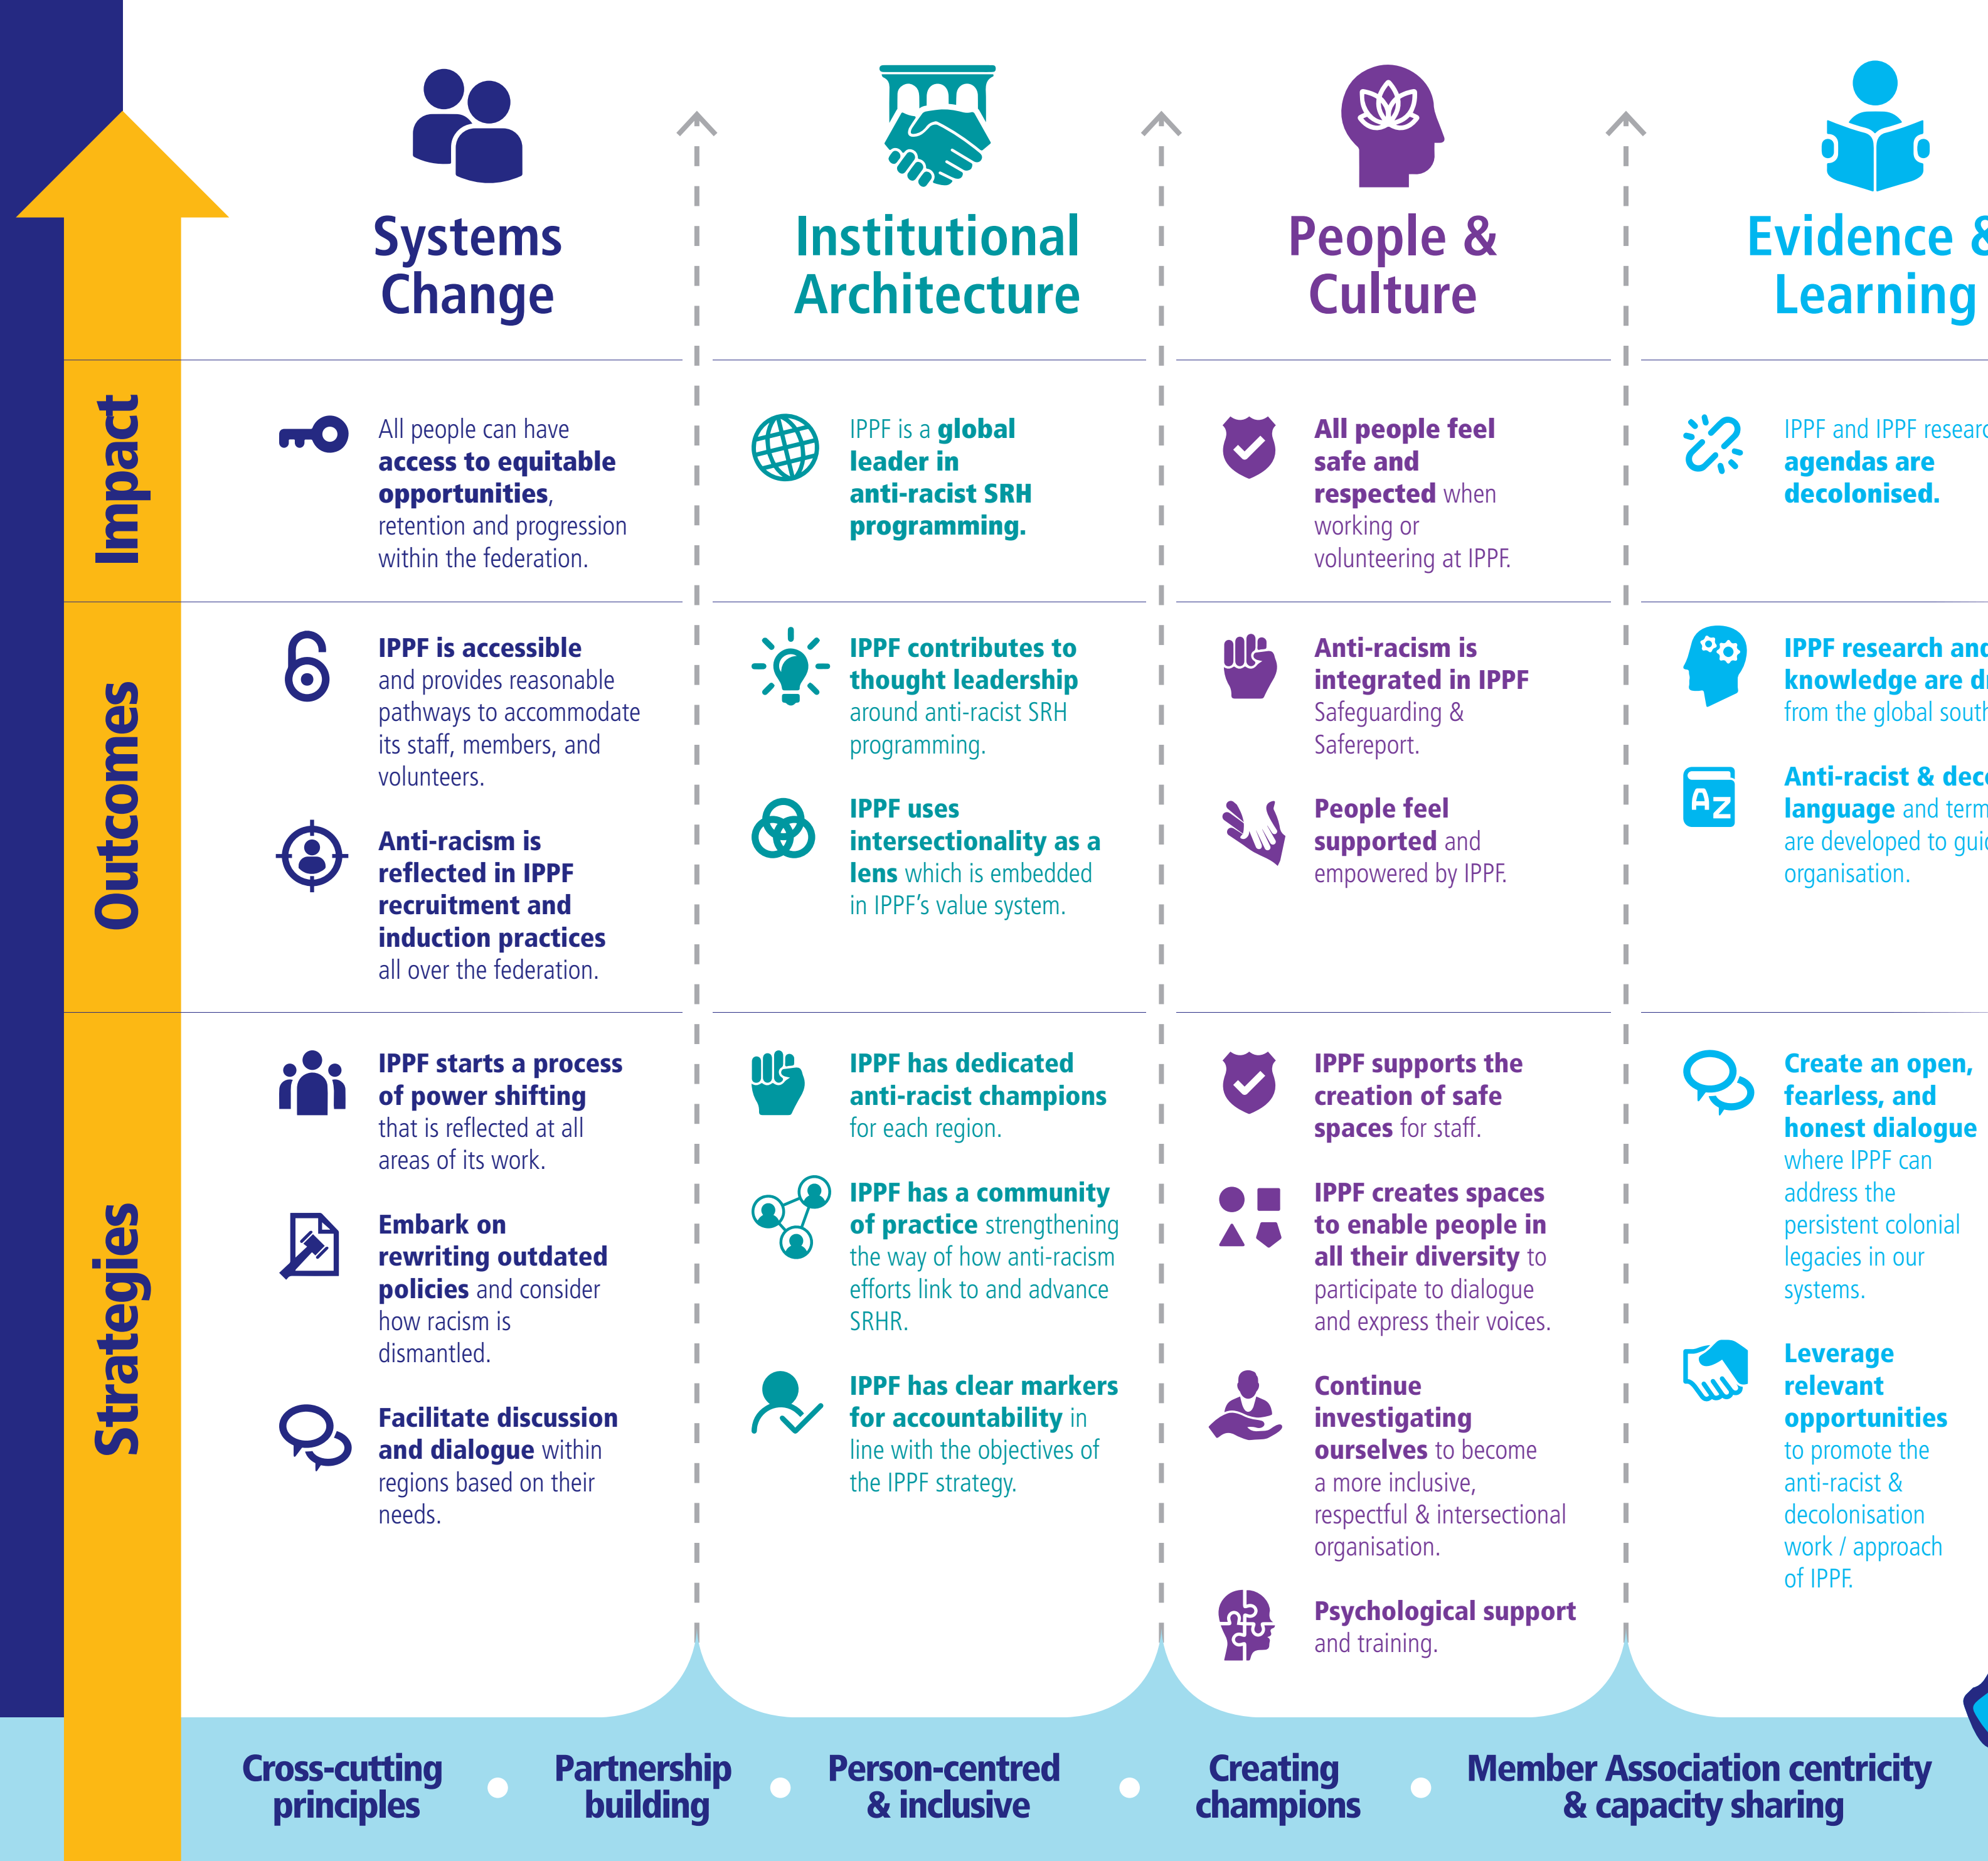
Impact

Outcomes

Strategies

Systems Change

Institutional Architecture

People & Culture

Evidence & Learning

All people can have access to equitable opportunities, retention and progression within the federation.

IPPF is a global leader in anti-racist SRH programming.

All people feel safe and respected when working or volunteering at IPPF.

IPPF and IPPF researc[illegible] agendas are decolonised.

IPPF is accessible and provides reasonable pathways to accommodate its staff, members, and volunteers.

Anti-racism is reflected in IPPF recruitment and induction practices all over the federation.

IPPF contributes to thought leadership around anti-racist SRH programming.

IPPF uses intersectionality as a lens which is embedded in IPPF's value system.

Anti-racism is integrated in IPPF Safeguarding & Safereport.

People feel supported and empowered by IPPF.

IPPF research and knowledge are d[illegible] from the global south

Anti-racist & dec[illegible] language and term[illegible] are developed to gui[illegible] organisation.

IPPF starts a process of power shifting that is reflected at all areas of its work.

Embark on rewriting outdated policies and consider how racism is dismantled.

Facilitate discussion and dialogue within regions based on their needs.

IPPF has dedicated anti-racist champions for each region.

IPPF has a community of practice strengthening the way of how anti-racism efforts link to and advance SRHR.

IPPF has clear markers for accountability in line with the objectives of the IPPF strategy.

IPPF supports the creation of safe spaces for staff.

IPPF creates spaces to enable people in all their diversity to participate to dialogue and express their voices.

Continue investigating ourselves to become a more inclusive, respectful & intersectional organisation.

Psychological support and training.

Create an open, fearless, and honest dialogue where IPPF can address the persistent colonial legacies in our systems.

Leverage relevant opportunities to promote the anti-racist & decolonisation work / approach of IPPF.

Cross-cutting principles • Partnership building • Person-centred & inclusive • Creating champions • Member Association centricity & capacity sharing